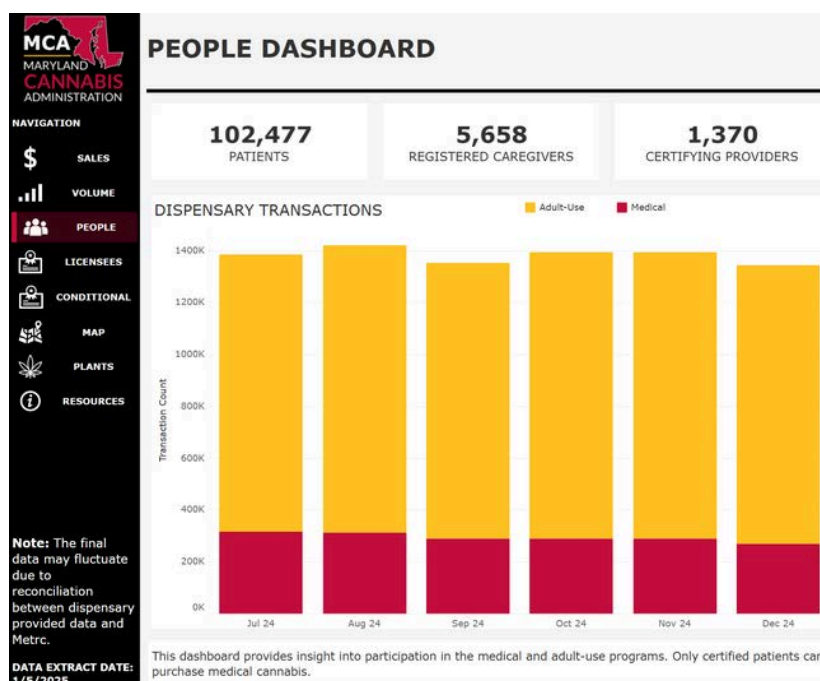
MCA
MARYLAND
CANNABIS
ADMINISTRATION

NAVIGATION
SALES
VOLUME
PEOPLE
LICENSEES
CONDITIONAL
MAP
PLANTS
RESOURCES

Note: The final data may fluctuate due to reconciliation between dispensary provided data and Metrc.

DATA EXTRACT DATE: 1/5/2025

PEOPLE DASHBOARD

102,477
PATIENTS

5,658
REGISTERED CAREGIVERS

1,370
CERTIFYING PROVIDERS

DISPENSARY TRANSACTIONS

Adult-Use Medical

1400K
1200K
1000K
800K
600K
400K
200K
0K

Transaction Count

Jul 24 Aug 24 Sep 24 Oct 24 Nov 24 Dec 24

This dashboard provides insight into participation in the medical and adult-use programs. Only certified patients can purchase medical cannabis.